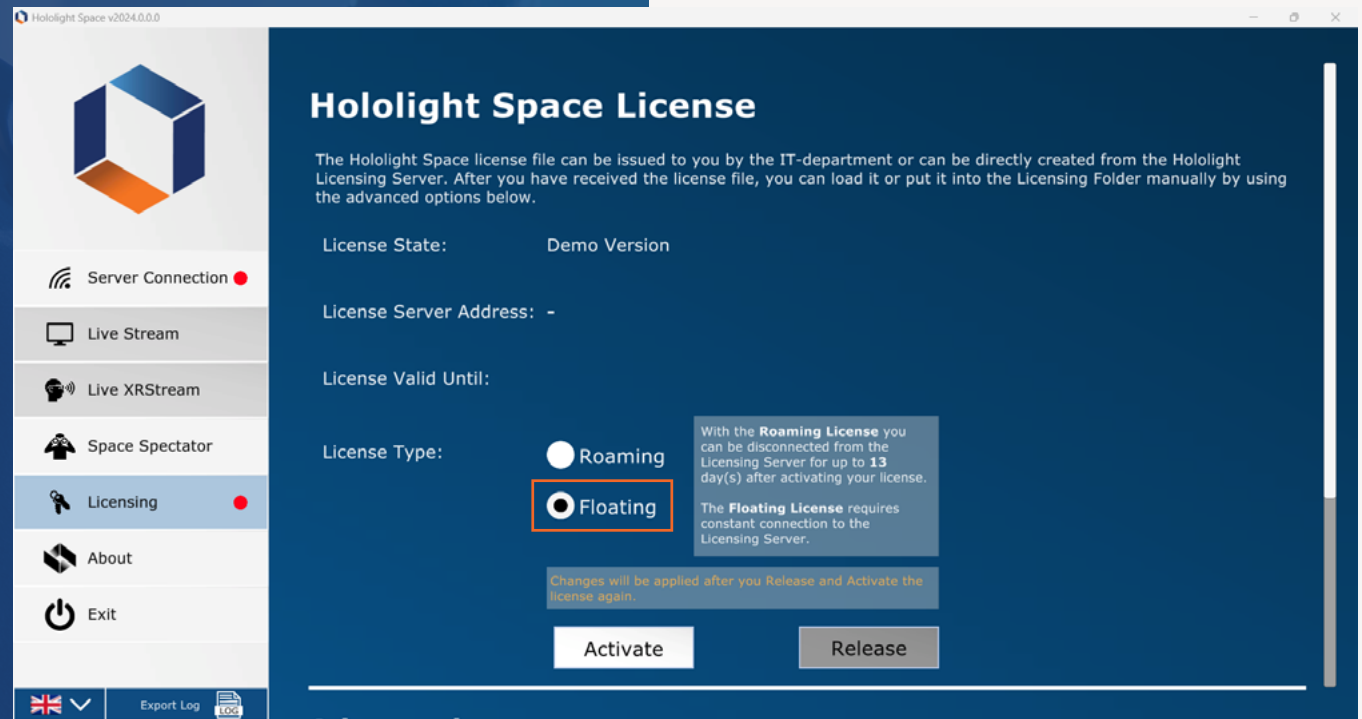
Hololight Space v2024.0.0.0

Server Connection
Live Stream
Live XRStream
Space Spectator
Licensing
About
Exit
Export Log
LOG

Hololight Space License

The Hololight Space license file can be issued to you by the IT-department or can be directly created from the Hololight Licensing Server. After you have received the license file, you can load it or put it into the Licensing Folder manually by using the advanced options below.

License State: Demo Version

License Server Address: -

License Valid Until:

License Type:
Roaming
Floating

With the **Roaming License** you can be disconnected from the Licensing Server for up to **13** day(s) after activating your license.

The **Floating License** requires constant connection to the Licensing Server.

Changes will be applied after you Release and Activate the license again.

Activate
Release